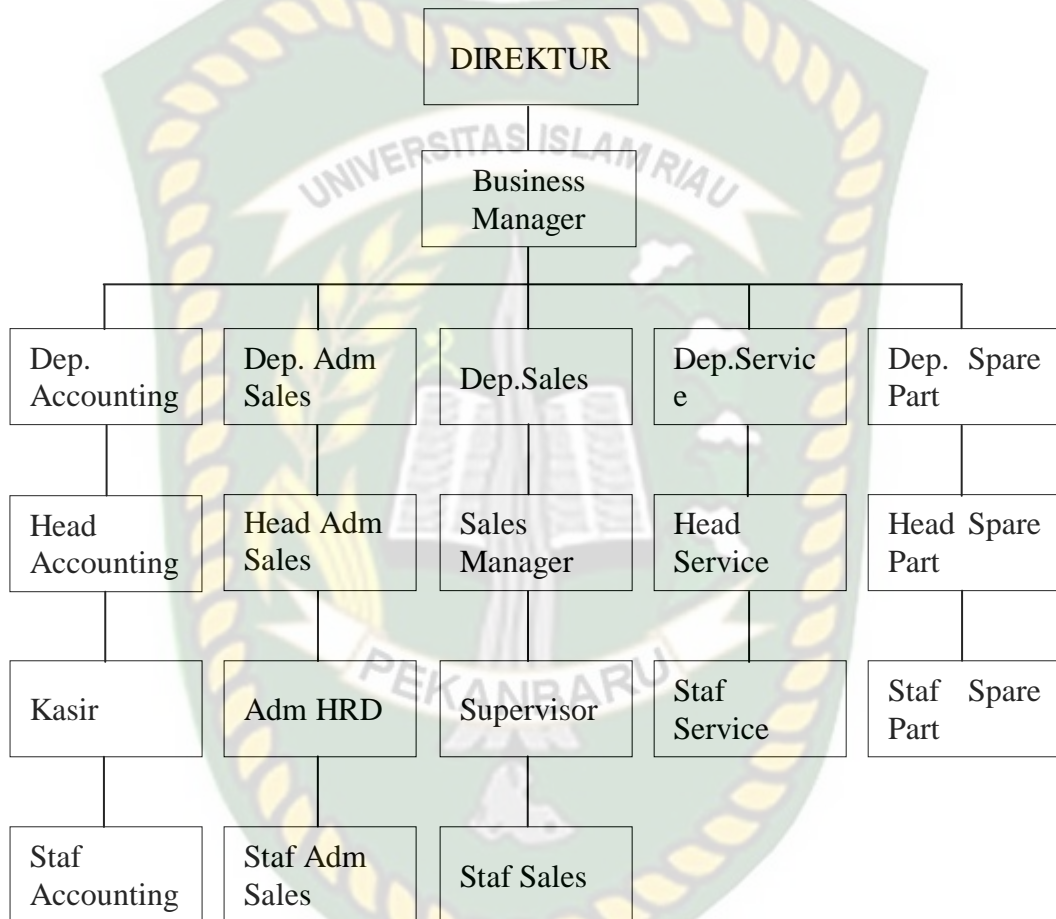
DIREKTUR

UNIVERSITAS ISLAM RIAU

Business Manager

Dep. Accounting

Head Accounting

Kasir

Staf Accounting

Dep. Adm Sales

Head Adm Sales

Adm HRD

Staf Adm Sales

Dep.Sales

Sales Manager

Supervisor

Staf Sales

Dep.Servic e

Head Service

Staf Service

Dep. Spare Part

Head Spare Part

Staf Spare Part

PEKANBARU